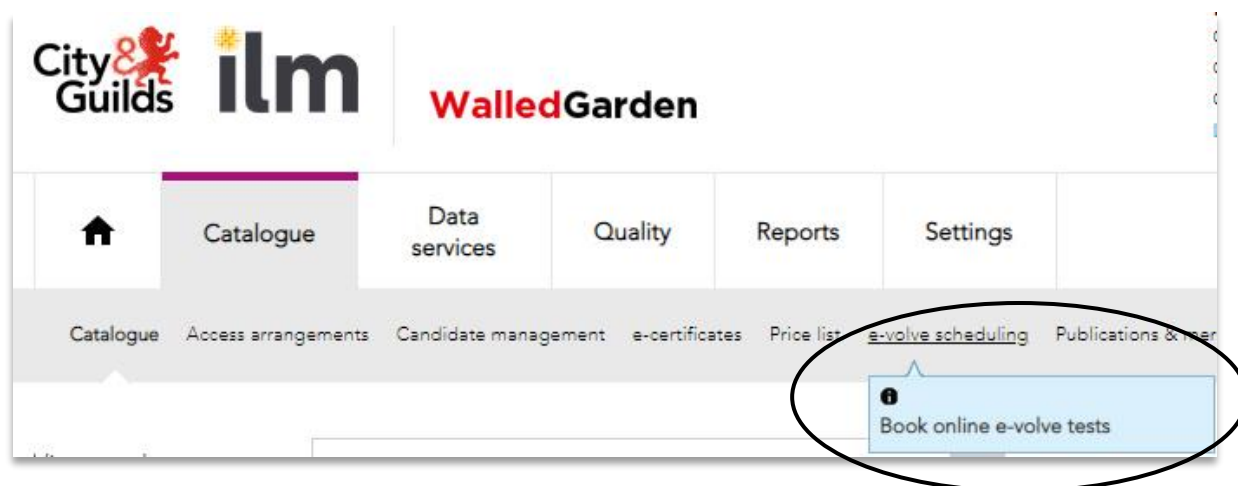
City & Guilds ilm WalledGarden

Catalogue

Data services

Quality

Reports

Settings

Catalogue Access arrangements Candidate management e-certificates Price list e-volve scheduling Publications & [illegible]

Book online e-volve tests